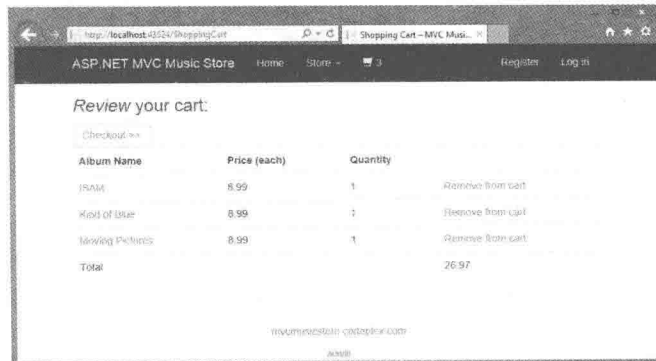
http://localhost:43524/ShoppingCart

Shopping Cart – MVC Musi...

ASP.NET MVC Music Store Home Store 3 Register Log in

Review your cart:

Checkout >>

| Album Name | Price (each) | Quantity | |
|---|---|---|---|
| ISAM | 8.99 | 1 | Remove from cart |
| Kind of Blue | 8.99 | 1 | Remove from cart |
| Moving Pictures | 8.99 | 1 | Remove from cart |
| Total | | | 26.97 |

mvcmusicstore.codeplex.com

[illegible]